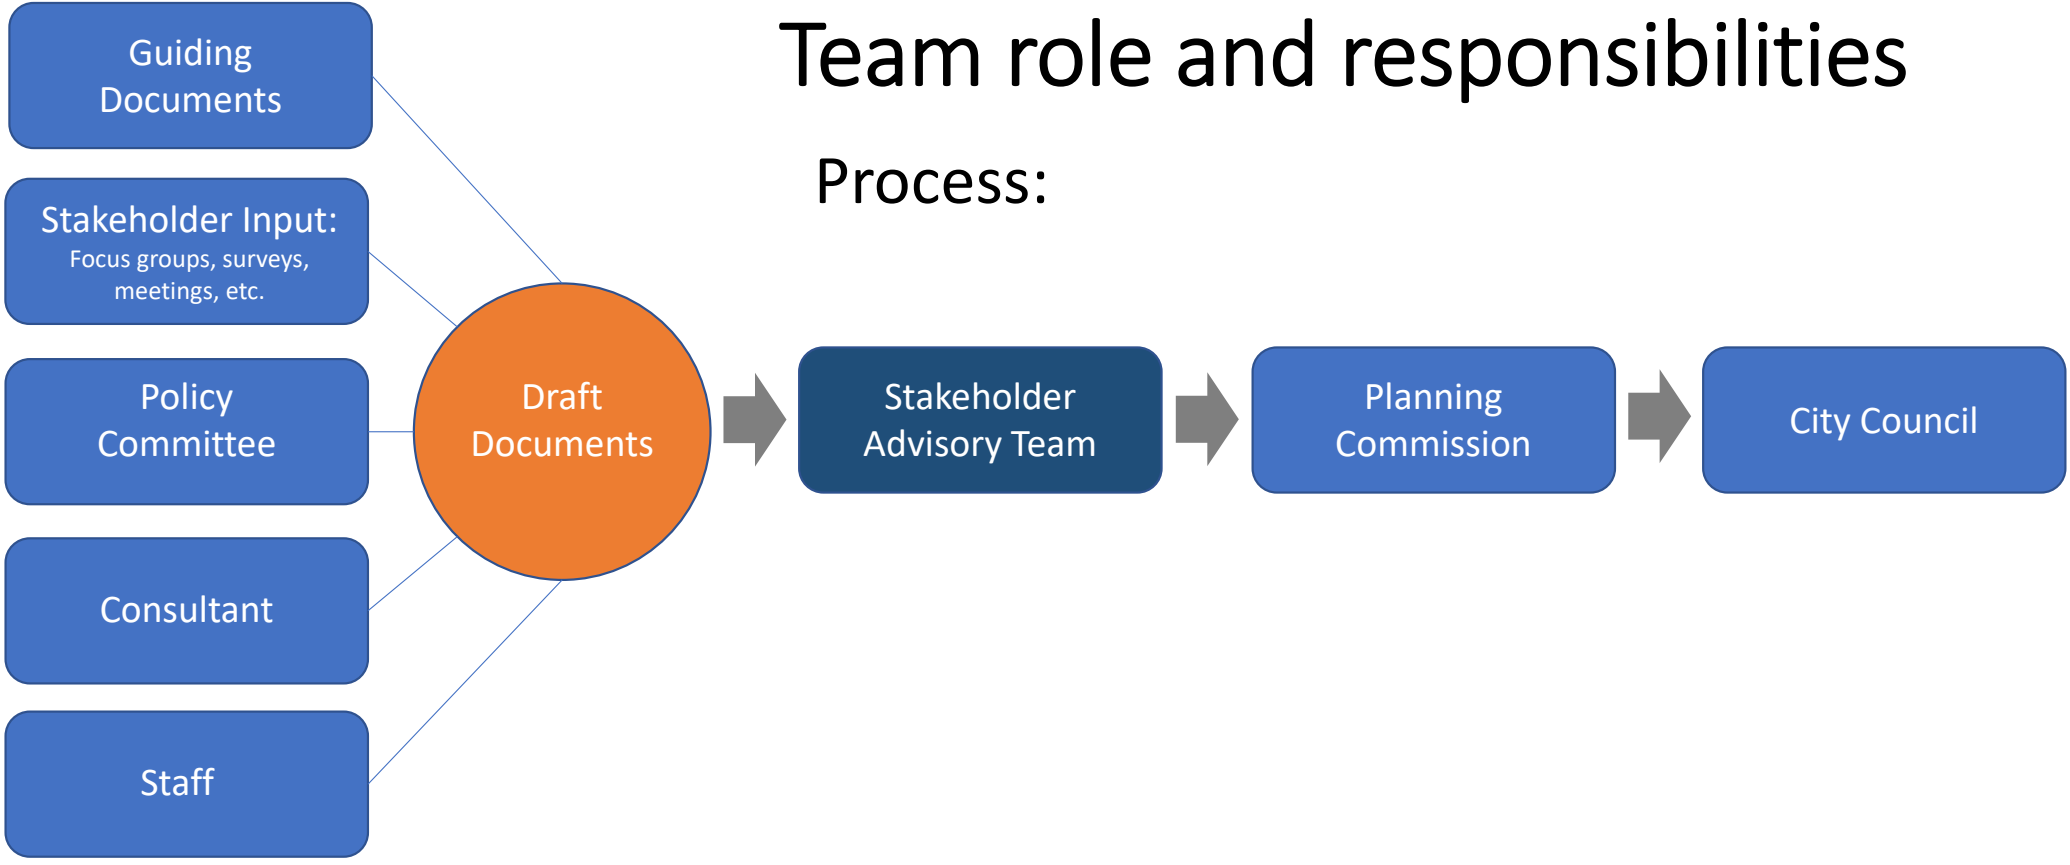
Team role and responsibilities

Process:

Guiding Documents

Stakeholder Input:
Focus groups, surveys, meetings, etc.

Policy Committee

Consultant

Staff

Draft Documents

Stakeholder Advisory Team

Planning Commission

City Council